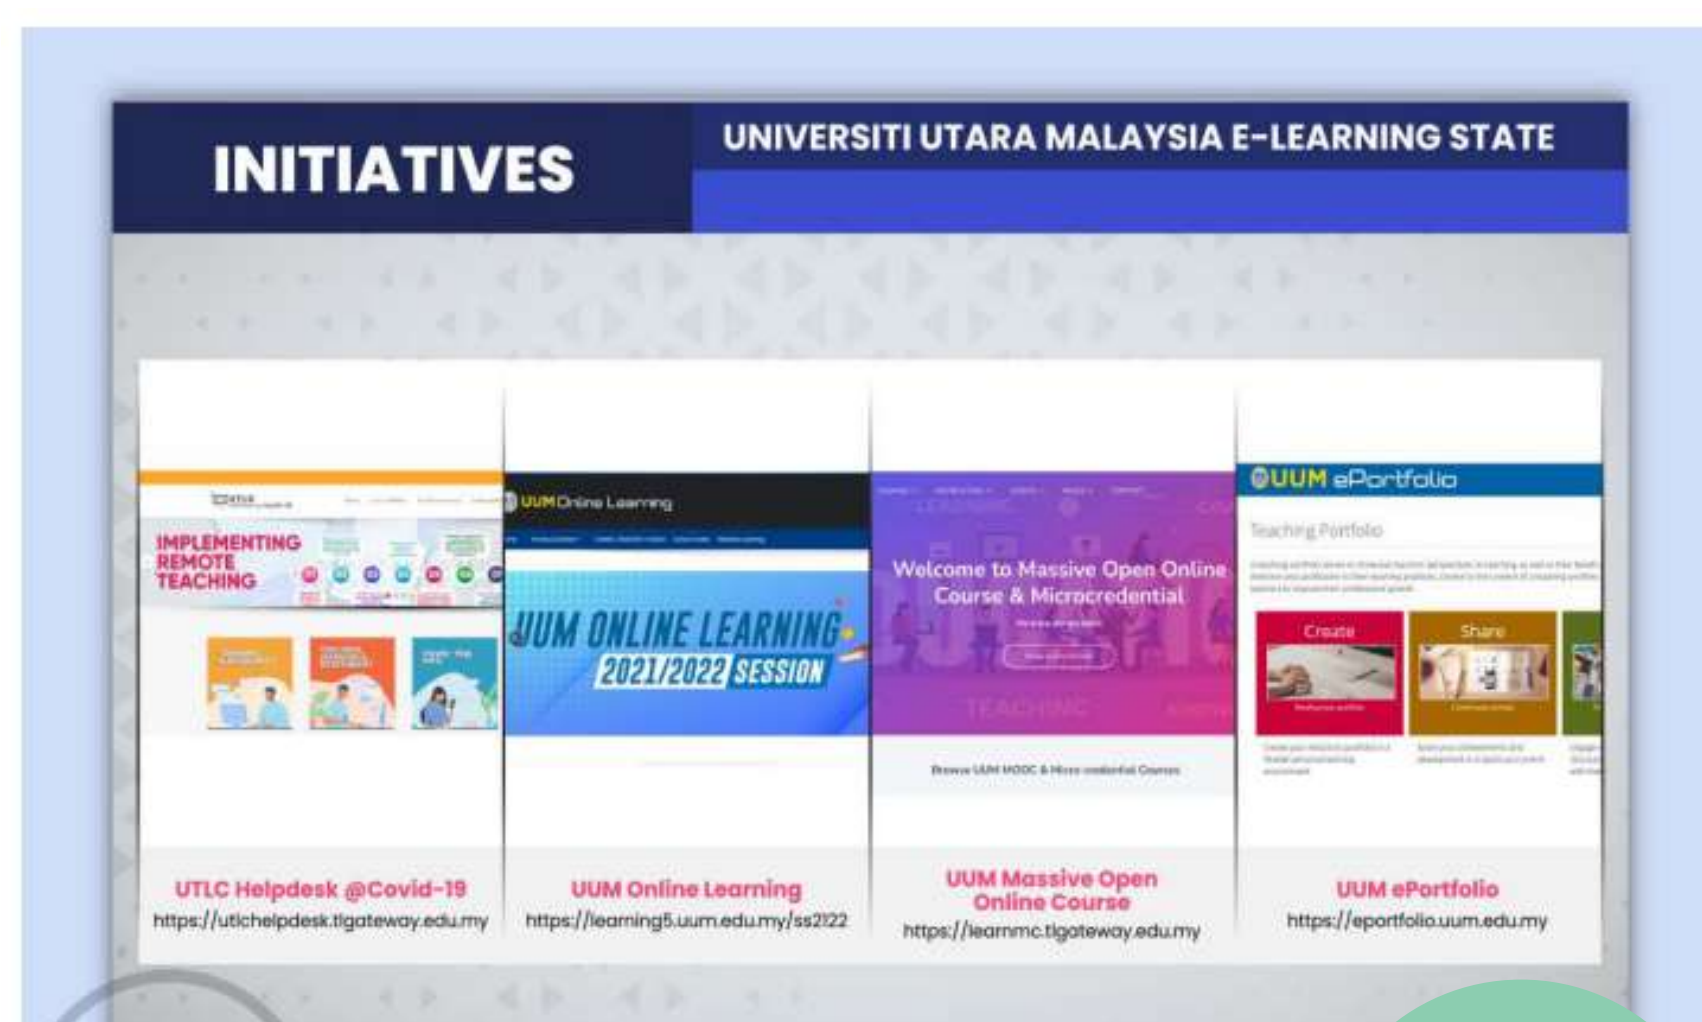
INITIATIVES

UNIVERSITI UTARA MALAYSIA E-LEARNING STATE

IMPLEMENTING REMOTE TEACHING

UUM Online Learning

UUM ONLINE LEARNING 2021/2022 SESSION

Welcome to Massive Open Online Course & Microcredential

Browse UUM MOOC & Micro-credential Courses

UUM ePortfolio

Teaching Portfolio

Create

Share

UTLC Helpdesk @Covid-19
https://utlchelpdesk.tlgateway.edu.my

UUM Online Learning
https://learning5.uum.edu.my/ss2122

UUM Massive Open Online Course
https://learnmc.tlgateway.edu.my

UUM ePortfolio
https://eportfolio.uum.edu.my